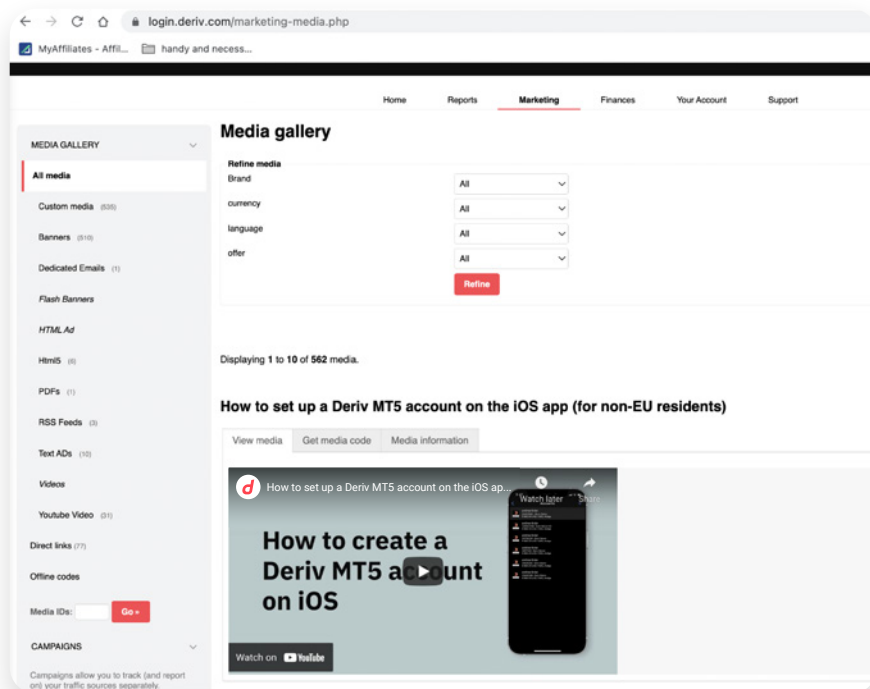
login.deriv.com/marketing-media.php

MyAffiliates - Affil... handy and necess...

Home Reports Marketing Finances Your Account Support

MEDIA GALLERY

All media

Custom media (535)

Banners (510)

Dedicated Emails (1)

Flash Banners

HTML Ad

Html5 (6)

PDFs (1)

RSS Feeds (3)

Text ADs (10)

Videos

Youtube Video (31)

Direct links (77)

Offline codes

Media IDs: Go »

CAMPAIGNS

Campaigns allow you to track (and report on) your traffic sources separately.

Media gallery

Refine media

Brand All

currency All

language All

offer All

Refine

Displaying 1 to 10 of 562 media.

How to set up a Deriv MT5 account on the iOS app (for non-EU residents)

View media Get media code Media information

How to set up a Deriv MT5 account on the iOS ap...

Watch later Share

How to create a Deriv MT5 account on iOS

Watch on YouTube